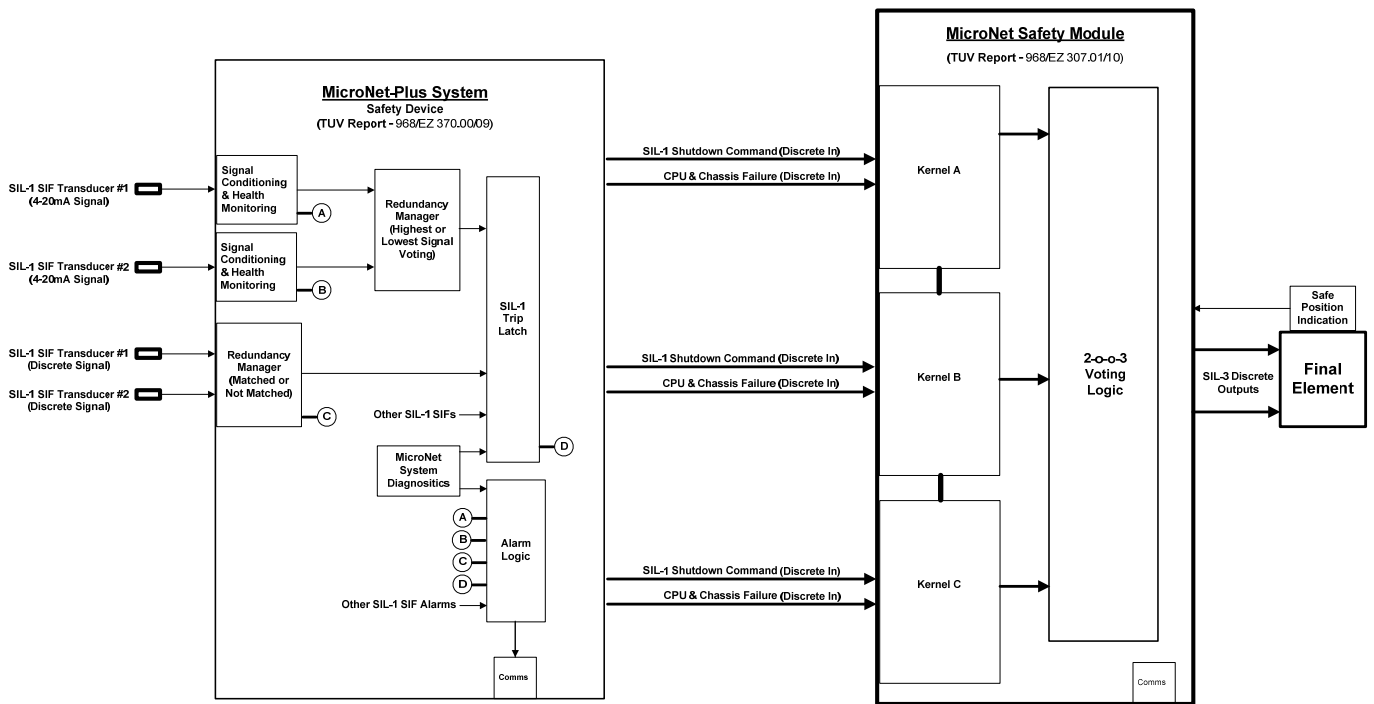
MicroNet-Plus System
Safety Device
(TUV Report - 968/EZ 370.00/09)

SIL-1 SIF Transducer #1
(4-20mA Signal)

SIL-1 SIF Transducer #2
(4-20mA Signal)

SIL-1 SIF Transducer #1
(Discrete Signal)

SIL-1 SIF Transducer #2
(Discrete Signal)

Signal Conditioning & Health Monitoring

A

Signal Conditioning & Health Monitoring

B

Redundancy Manager (Highest or Lowest Signal Voting)

Redundancy Manager (Matched or Not Matched)

C

SIL-1 Trip Latch

Other SIL-1 SIFs

D

MicroNet System Diagnositics

A

B

C

D

Alarm Logic

Other SIL-1 SIF Alarms

Comms

SIL-1 Shutdown Command (Discrete In)
CPU & Chassis Failure (Discrete In)

SIL-1 Shutdown Command (Discrete In)
CPU & Chassis Failure (Discrete In)

SIL-1 Shutdown Command (Discrete In)
CPU & Chassis Failure (Discrete In)

MicroNet Safety Module
(TUV Report - 968/EZ 307.01/10)

Kernel A

Kernel B

Kernel C

2-o-o-3 Voting Logic

Comms

Safe Position Indication

SIL-3 Discrete Outputs

Final Element